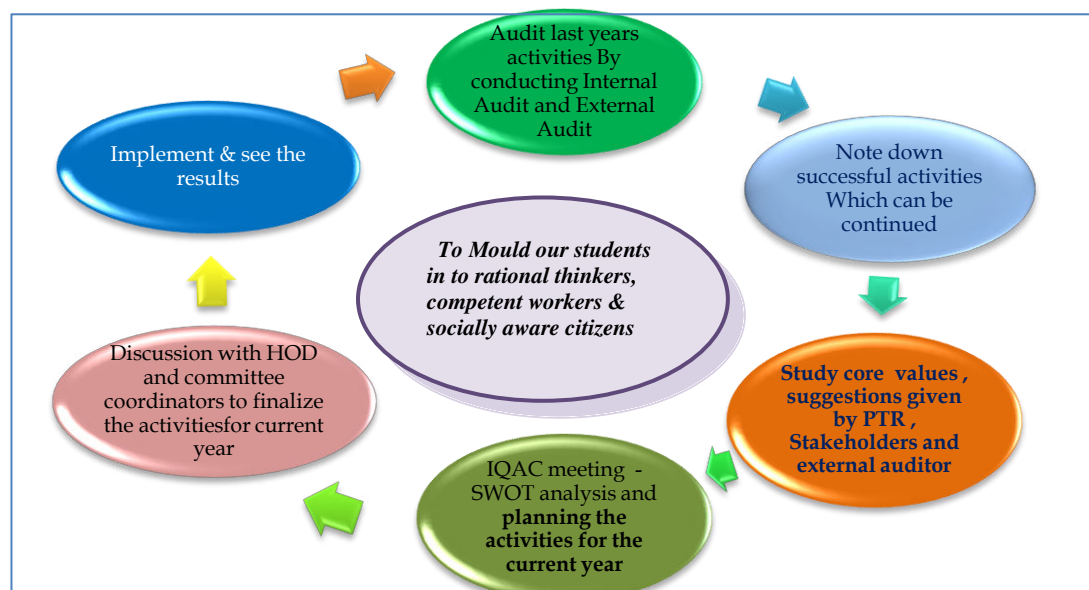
Audit last years activities By conducting Internal Audit and External Audit

Note down successful activities Which can be continued

Study core values , suggestions given by PTR , Stakeholders and external auditor

IQAC meeting - SWOT analysis and planning the activities for the current year

Discussion with HOD and committee coordinators to finalize the activitiesfor current year

Implement & see the results

To Mould our students in to rational thinkers, competent workers & socially aware citizens